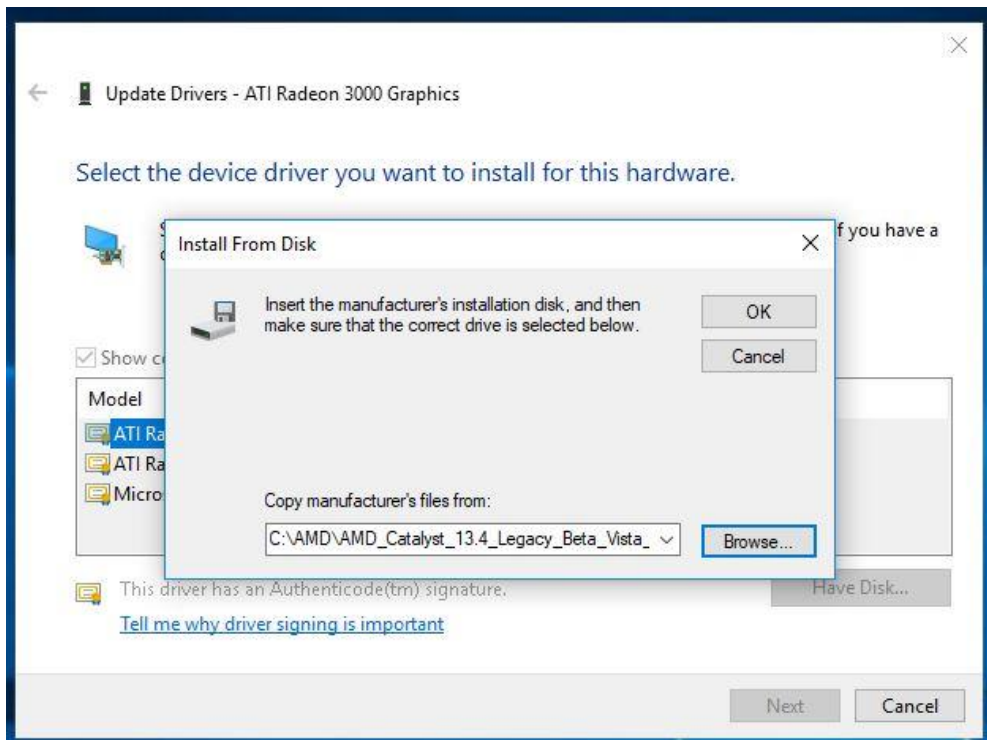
Update Drivers - ATI Radeon 3000 Graphics

Select the device driver you want to install for this hardware.

S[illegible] f you have a

Install From Disk

Insert the manufacturer's installation disk, and then make sure that the correct drive is selected below.

OK

Cancel

Show c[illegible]

Model

ATI Ra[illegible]

ATI Ra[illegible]

Micro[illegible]

Copy manufacturer's files from:

C:\AMD\AMD_Catalyst_13.4_Legacy_Beta_Vista_

Browse...

This driver has an Authenticode(tm) signature.

Tell me why driver signing is important

Have Disk...

Next

Cancel